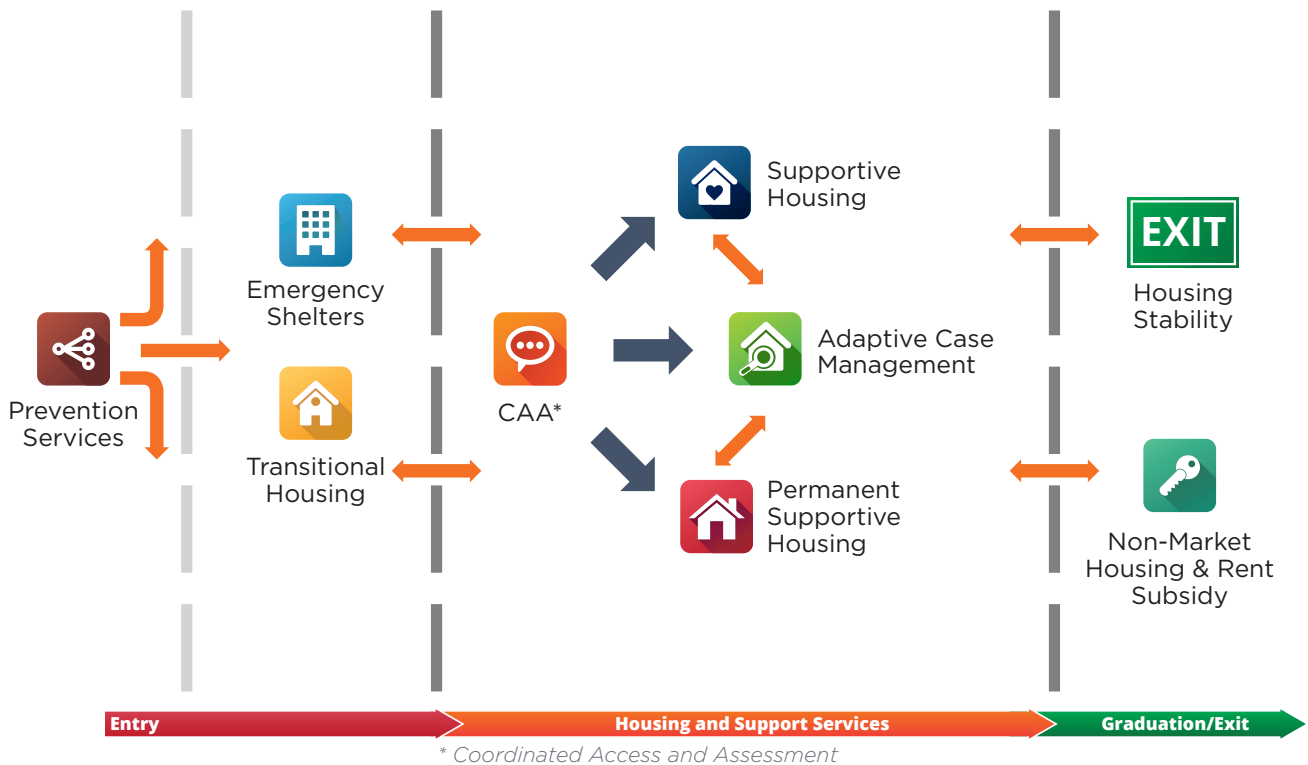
Prevention Services

Emergency Shelters

Transitional Housing

CAA*

Supportive Housing

Adaptive Case Management

Permanent Supportive Housing

EXIT

Housing Stability

Non-Market Housing & Rent Subsidy

Entry

Housing and Support Services

Graduation/Exit

* Coordinated Access and Assessment